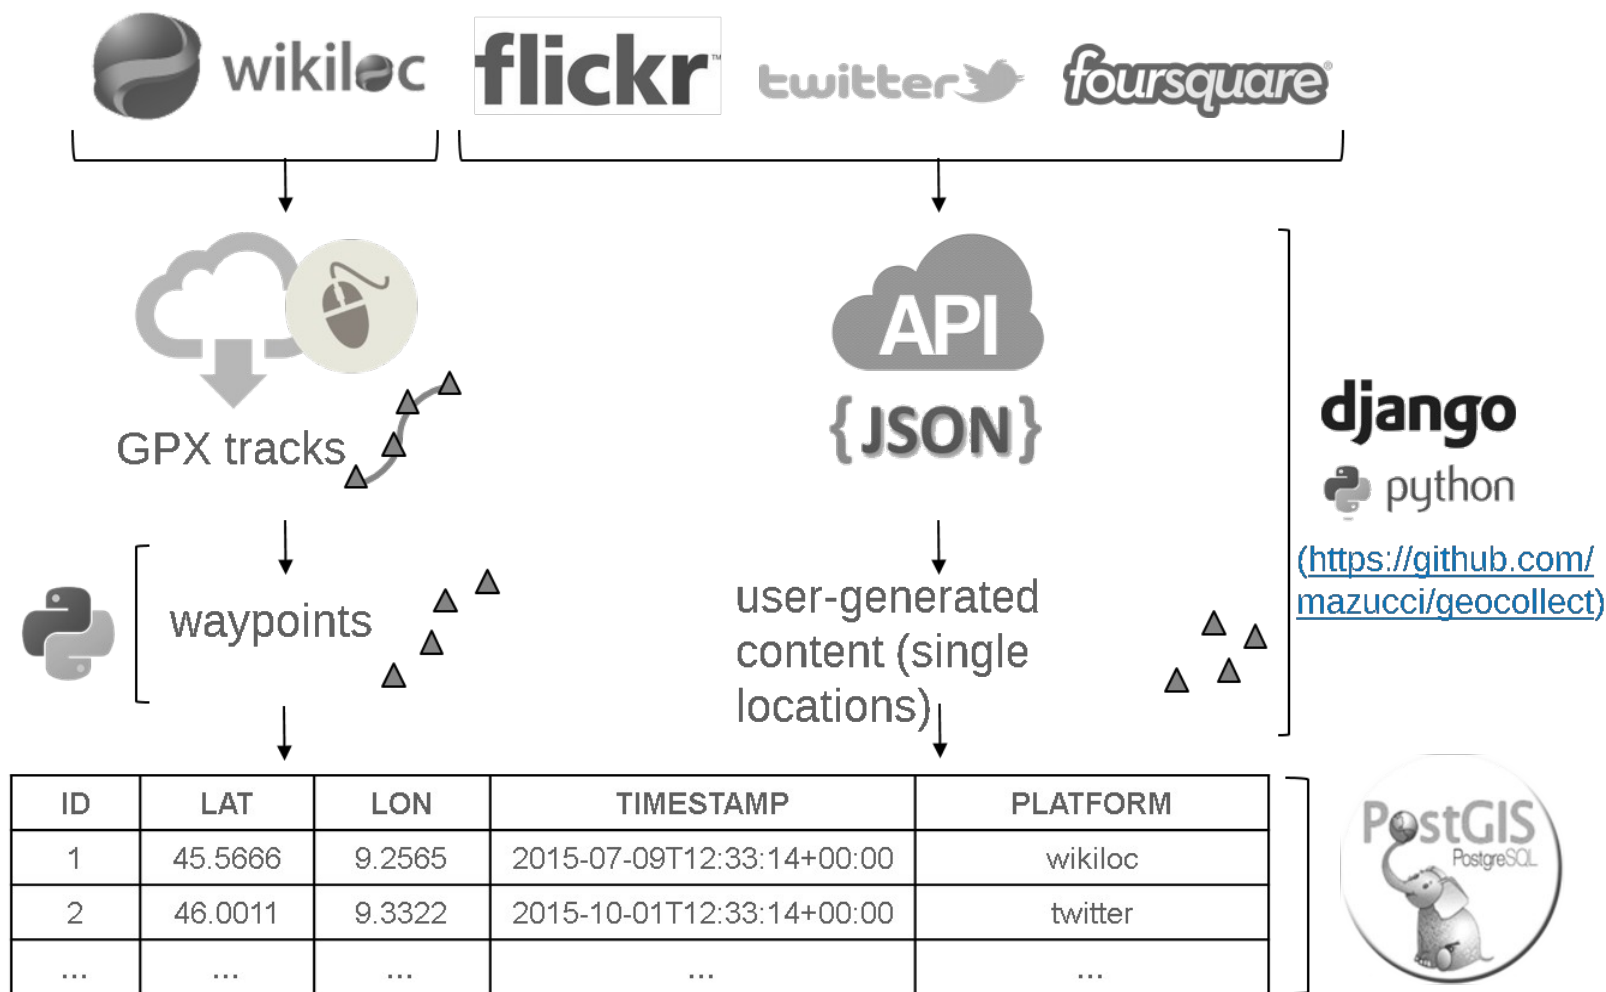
wikiloc flickr twitter foursquare

GPX tracks

API
{JSON}

django
python
(https://github.com/mazucci/geocollect)

waypoints

user-generated content (single locations)

| ID | LAT | LON | TIMESTAMP | PLATFORM |
|---|---|---|---|---|
| 1 | 45.5666 | 9.2565 | 2015-07-09T12:33:14+00:00 | wikiloc |
| 2 | 46.0011 | 9.3322 | 2015-10-01T12:33:14+00:00 | twitter |
| ... | ... | ... | ... | ... |

PostGIS
PostgreSQL